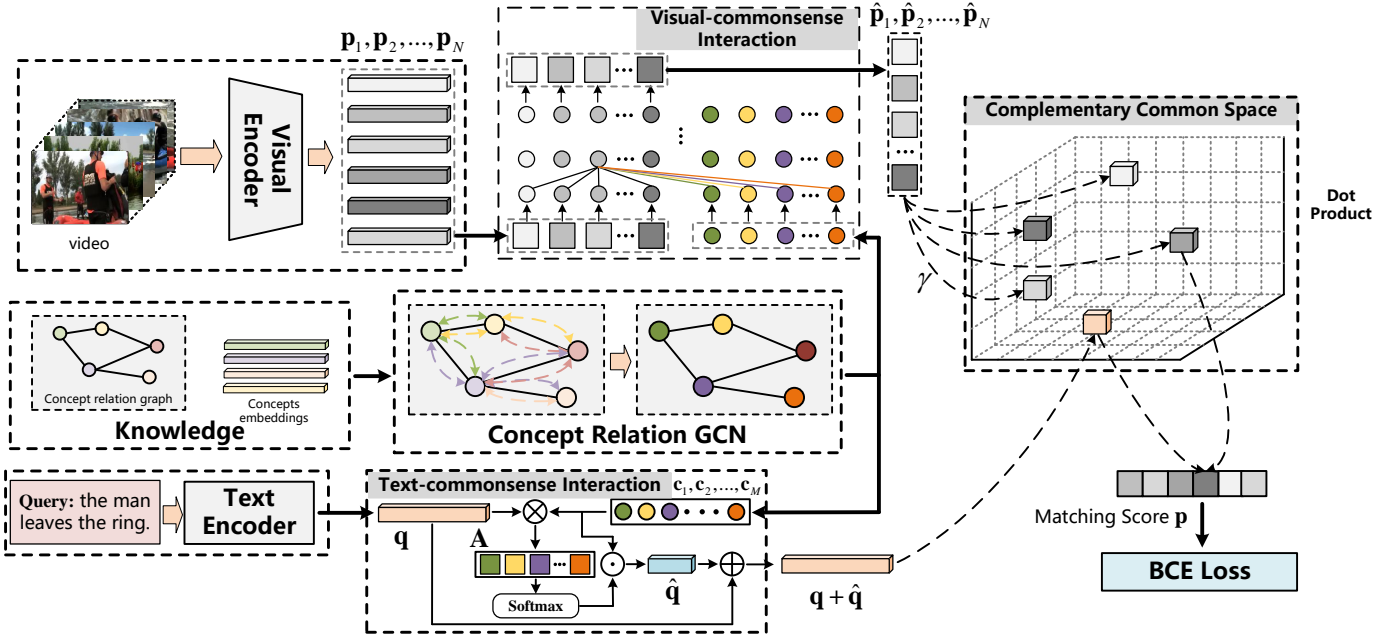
$\mathbf{p}_1, \mathbf{p}_2, ..., \mathbf{p}_N$

video

Visual Encoder

Visual-commonsense Interaction

$\hat{\mathbf{p}}_1, \hat{\mathbf{p}}_2, ..., \hat{\mathbf{p}}_N$

Complementary Common Space

Dot Product

$\gamma$

Concept relation graph

Concepts embeddings

Knowledge

Concept Relation GCN

Query: the man leaves the ring.

Text Encoder

Text-commonsense Interaction

$\mathbf{c}_1, \mathbf{c}_2, ..., \mathbf{c}_M$

$\mathbf{q}$

$\mathbf{A}$

Softmax

$\hat{\mathbf{q}}$

$\mathbf{q} + \hat{\mathbf{q}}$

Matching Score $\mathbf{p}$

BCE Loss